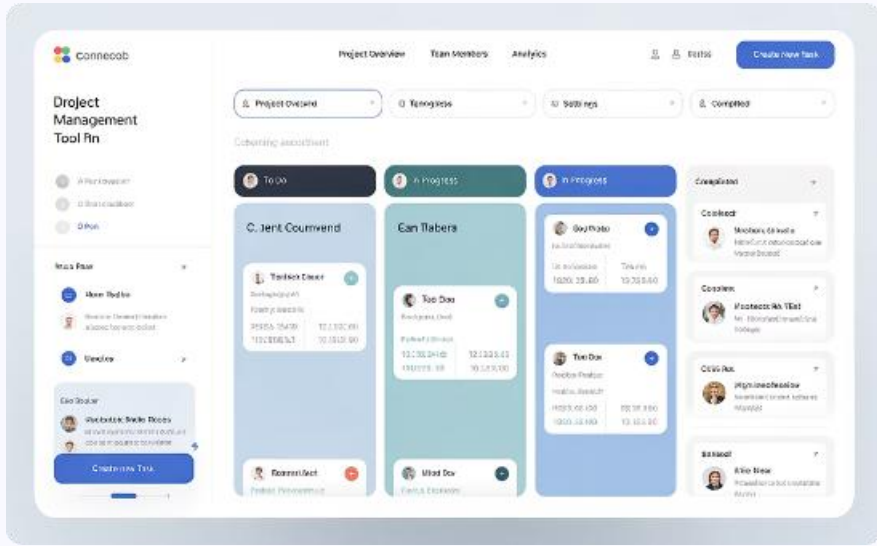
Connecob

Project Overview Team Members Analytics

Create New Task

Droject Management Tool Fn

Project Overvie

Tprogress

Settings

Completed

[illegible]

To Do

In Progress

In Progress

Completed

C. Jent Coumvend

Ean Tlabera

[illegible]

Tao Dou

Tao Dou

Tao Dou

Create new Task

Completed

Coolest

Cosolem

CISS Res

Bakeel